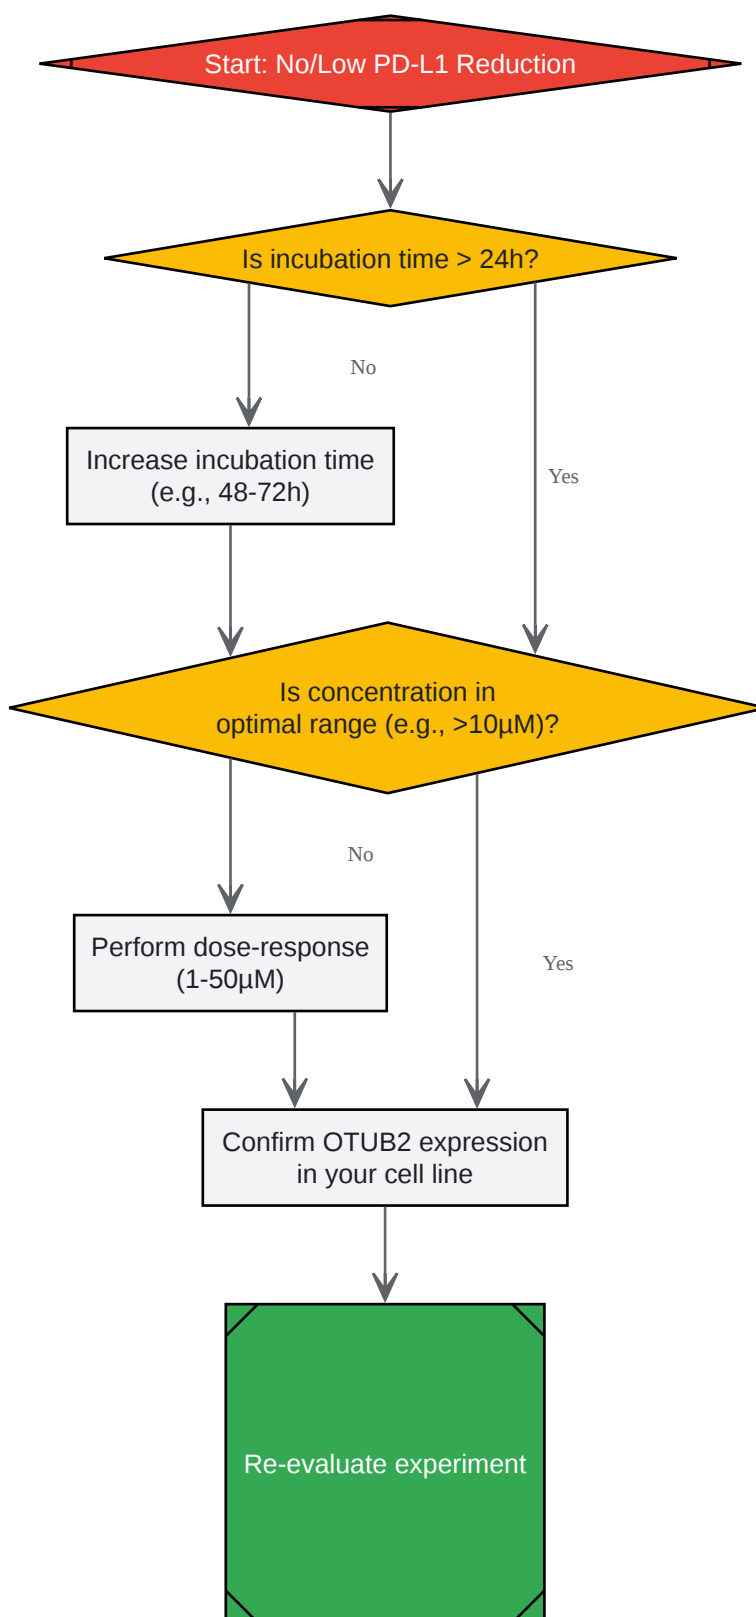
Start: No/Low PD-L1 Reduction

Is incubation time > 24h?

No

Yes

Increase incubation time (e.g., 48-72h)

Is concentration in optimal range (e.g., >10μM)?

No

Yes

Perform dose-response (1-50μM)

Confirm OTUB2 expression in your cell line

Re-evaluate experiment